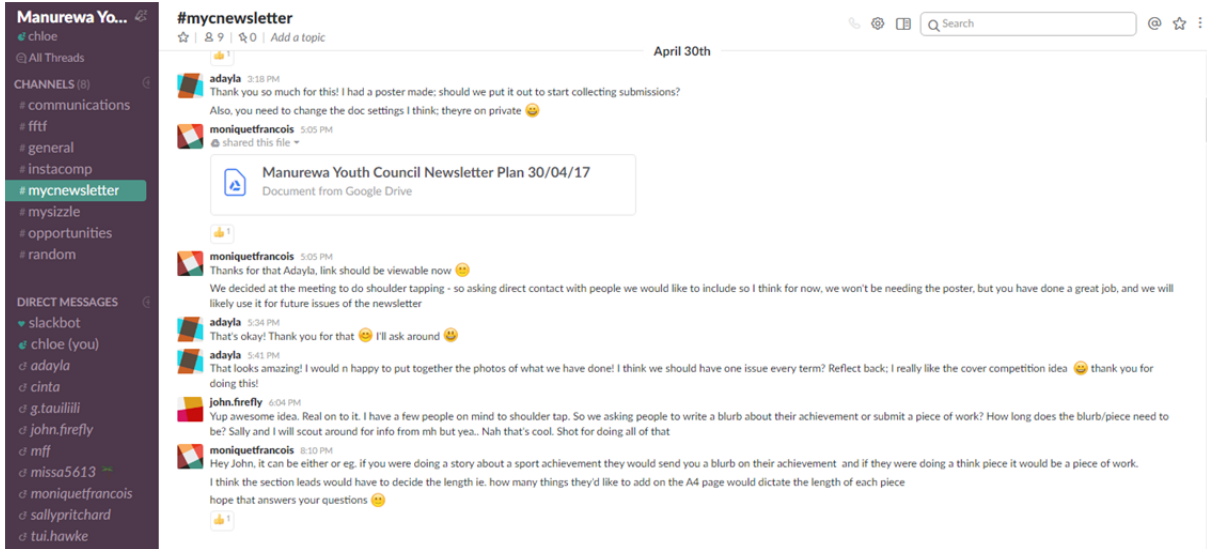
Manurewa Yo...
chloe
All Threads
CHANNELS (8)
# communications
# fftf
# general
# instacomp
# mycnewsletter
# mysizzle
# opportunities
# random

DIRECT MESSAGES
slackbot
chloe (you)
adayla
cinta
g.tauililli
john.firefly
mff
missa5613
moniquetfrancois
sallypritchard
tui.hawke

#mycnewsletter
☆ | 9 | 0 | Add a topic
Search

1

April 30th

adayla 3:18 PM
Thank you so much for this! I had a poster made; should we put it out to start collecting submissions?
Also, you need to change the doc settings I think; theyre on private 😄

moniquetfrancois 5:05 PM
shared this file
Manurewa Youth Council Newsletter Plan 30/04/17
Document from Google Drive
1

moniquetfrancois 5:05 PM
Thanks for that Adayla, link should be viewable now 🙂
We decided at the meeting to do shoulder tapping - so asking direct contact with people we would like to include so I think for now, we won't be needing the poster, but you have done a great job, and we will likely use it for future issues of the newsletter

adayla 5:34 PM
That's okay! Thank you for that 😊 I'll ask around 😃

adayla 5:41 PM
That looks amazing! I would n happy to put together the photos of what we have done! I think we should have one issue every term? Reflect back; I really like the cover competition idea 😄 thank you for doing this!

john.firefly 6:04 PM
Yup awesome idea. Real on to it. I have a few people on mind to shoulder tap. So we asking people to write a blurb about their achievement or submit a piece of work? How long does the blurb/piece need to be? Sally and I will scout around for info from mh but yea.. Nah that's cool. Shot for doing all of that

moniquetfrancois 8:10 PM
Hey John, it can be either or eg. if you were doing a story about a sport achievement they would send you a blurb on their achievement and if they were doing a think piece it would be a piece of work.
I think the section leads would have to decide the length ie. how many things they'd like to add on the A4 page would dictate the length of each piece
hope that answers your questions 🙂
1